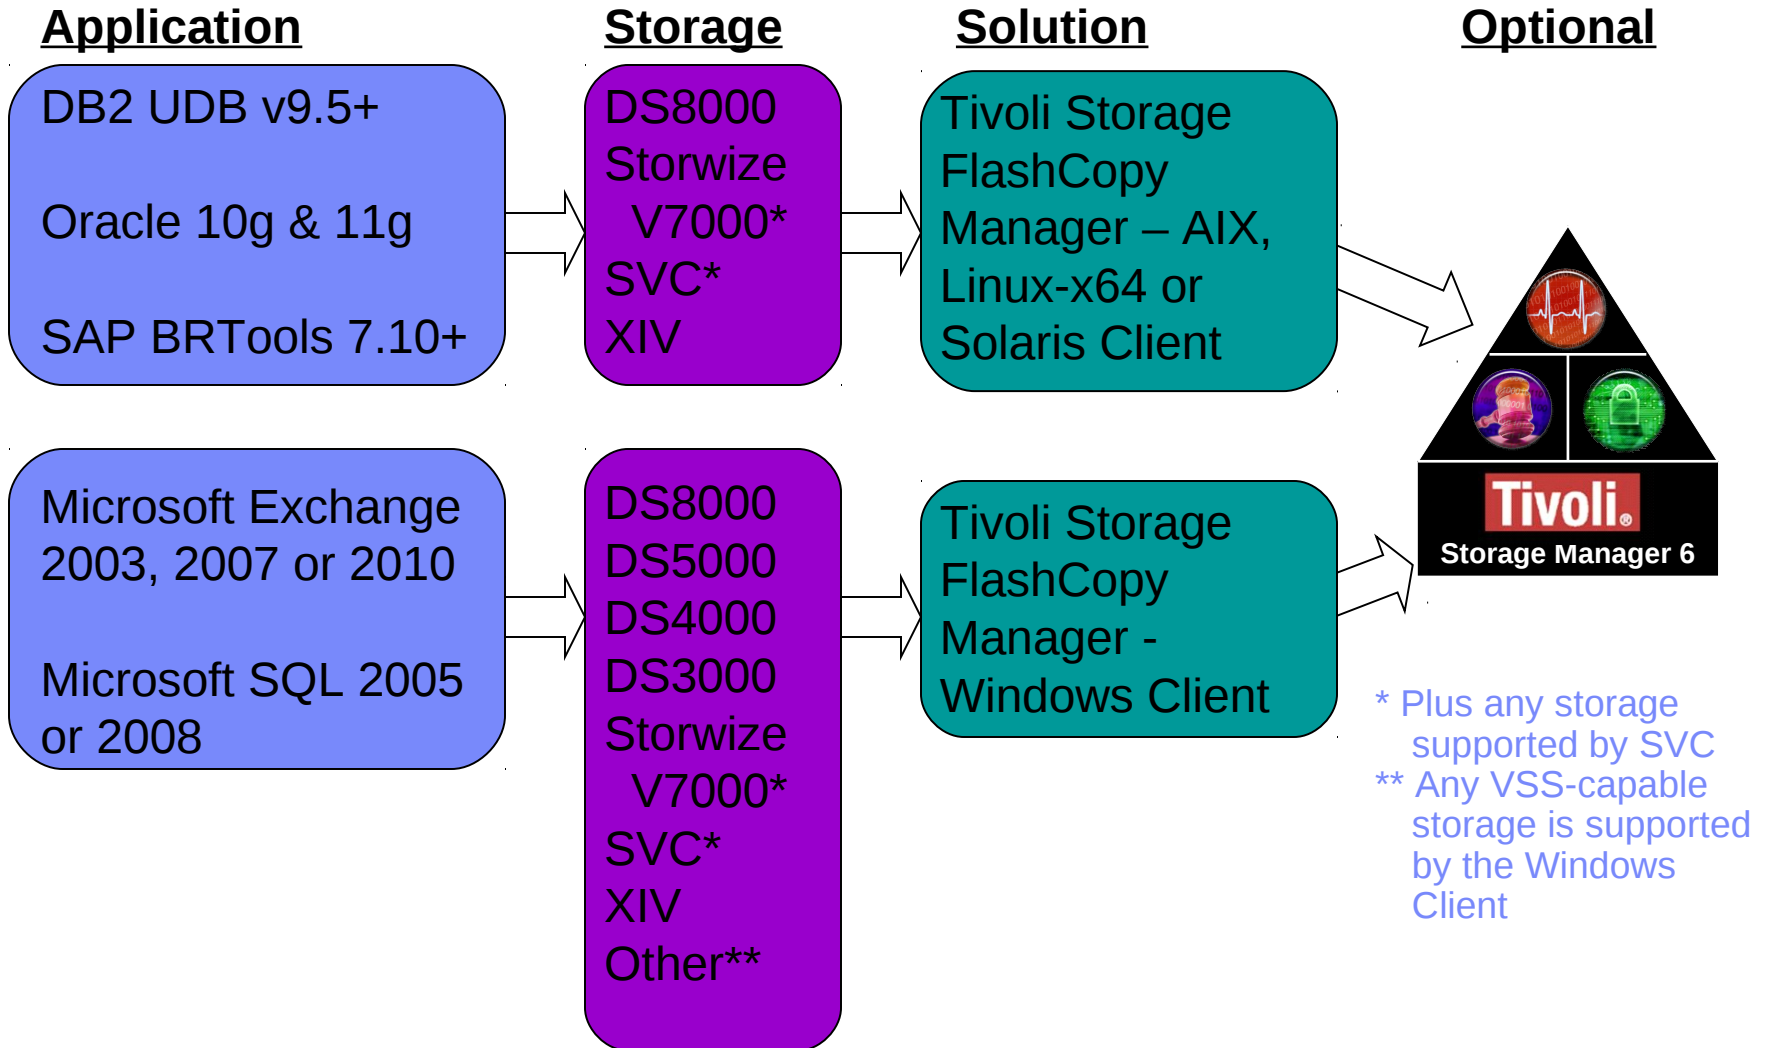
Application

Storage

Solution

Optional

DB2 UDB v9.5+

Oracle 10g & 11g

SAP BRTools 7.10+

DS8000
Storwize V7000*
SVC*
XIV

Tivoli Storage FlashCopy Manager – AIX, Linux-x64 or Solaris Client

Tivoli
Storage Manager 6

Microsoft Exchange 2003, 2007 or 2010

Microsoft SQL 2005 or 2008

DS8000
DS5000
DS4000
DS3000
Storwize V7000*
SVC*
XIV
Other**

Tivoli Storage FlashCopy Manager - Windows Client

* Plus any storage supported by SVC
** Any VSS-capable storage is supported by the Windows Client